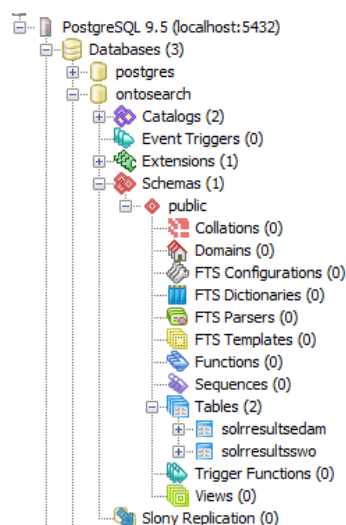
PostgreSQL 9.5 (localhost:5432)
Databases (3)
postgres
ontosearch
Catalogs (2)
Event Triggers (0)
Extensions (1)
Schemas (1)
public
Collations (0)
Domains (0)
FTS Configurations (0)
FTS Dictionaries (0)
FTS Parsers (0)
FTS Templates (0)
Functions (0)
Sequences (0)
Tables (2)
solrresultsedam
solrresultsswo
Trigger Functions (0)
Views (0)
Slony Replication (0)